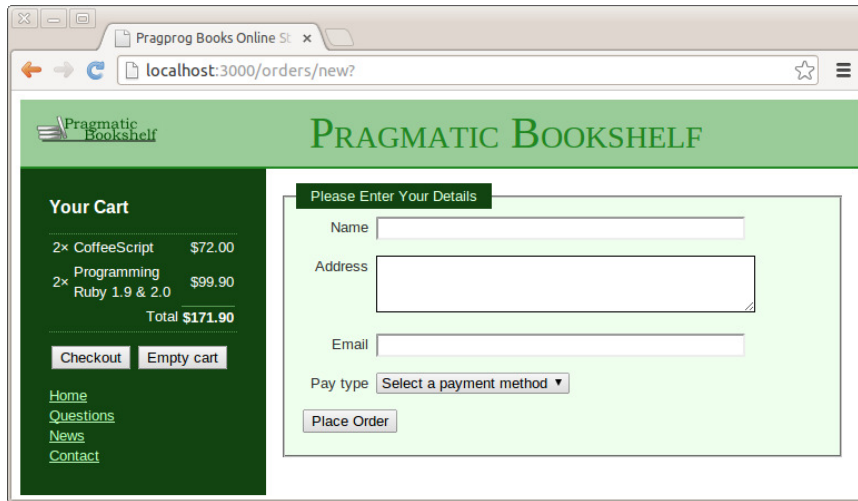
Pragprog Books Online St ×

localhost:3000/orders/new?

Pragmatic Bookshelf

Pragmatic Bookshelf

Your Cart

| | | |
|---|---|---|
| 2× | CoffeeScript | $72.00 |
| 2× | Programming Ruby 1.9 & 2.0 | $99.90 |
| | Total | $171.90 |

Checkout Empty cart

Home
Questions
News
Contact

Please Enter Your Details

Name

Address

Email

Pay type Select a payment method ▾

Place Order